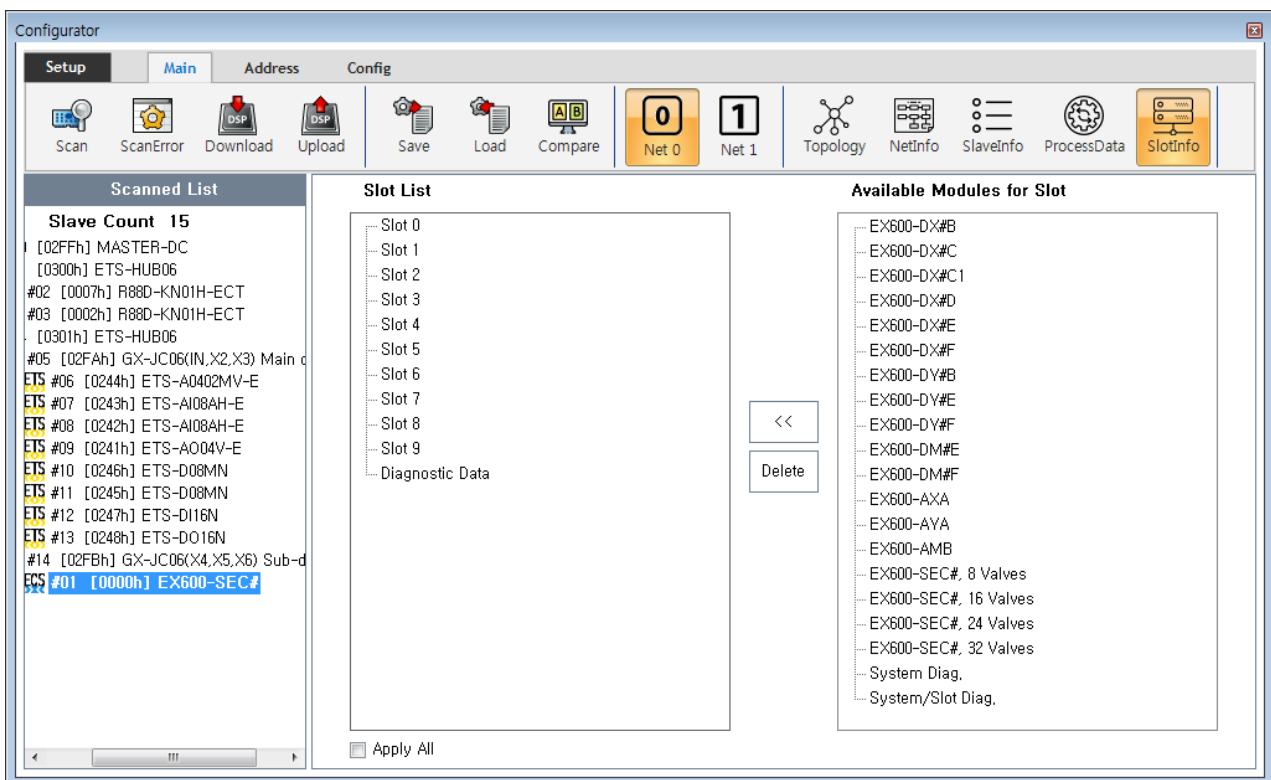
Configurator

Setup Main Address Config

Scan ScanError Download Upload Save Load Compare 0 Net 0 1 Net 1 Topology NetInfo SlaveInfo ProcessData SlotInfo

DSP DSP A B

Scanned List

Slave Count 15

[02FFh] MASTER-DC
[0300h] ETS-HUB06
#02 [0007h] R88D-KN01H-ECT
#03 [0002h] R88D-KN01H-ECT
[0301h] ETS-HUB06
#05 [02FAh] GX-JC06(IN,X2,X3) Main c
ETS #06 [0244h] ETS-A0402MV-E
ETS #07 [0243h] ETS-AI08AH-E
ETS #08 [0242h] ETS-AI08AH-E
ETS #09 [0241h] ETS-AO04V-E
ETS #10 [0246h] ETS-D08MN
ETS #11 [0245h] ETS-D08MN
ETS #12 [0247h] ETS-DI16N
ETS #13 [0248h] ETS-DO16N
#14 [02FBh] GX-JC06(X4,X5,X6) Sub-d
ECS #01 [0000h] EX600-SEC#

Slot List

Slot 0
Slot 1
Slot 2
Slot 3
Slot 4
Slot 5
Slot 6
Slot 7
Slot 8
Slot 9
Diagnostic Data

<<

Delete

Available Modules for Slot

EX600-DX#B
EX600-DX#C
EX600-DX#C1
EX600-DX#D
EX600-DX#E
EX600-DX#F
EX600-DY#B
EX600-DY#E
EX600-DY#F
EX600-DM#E
EX600-DM#F
EX600-AXA
EX600-AYA
EX600-AMB
EX600-SEC#, 8 Valves
EX600-SEC#, 16 Valves
EX600-SEC#, 24 Valves
EX600-SEC#, 32 Valves
System Diag,
System/Slot Diag,

Apply All